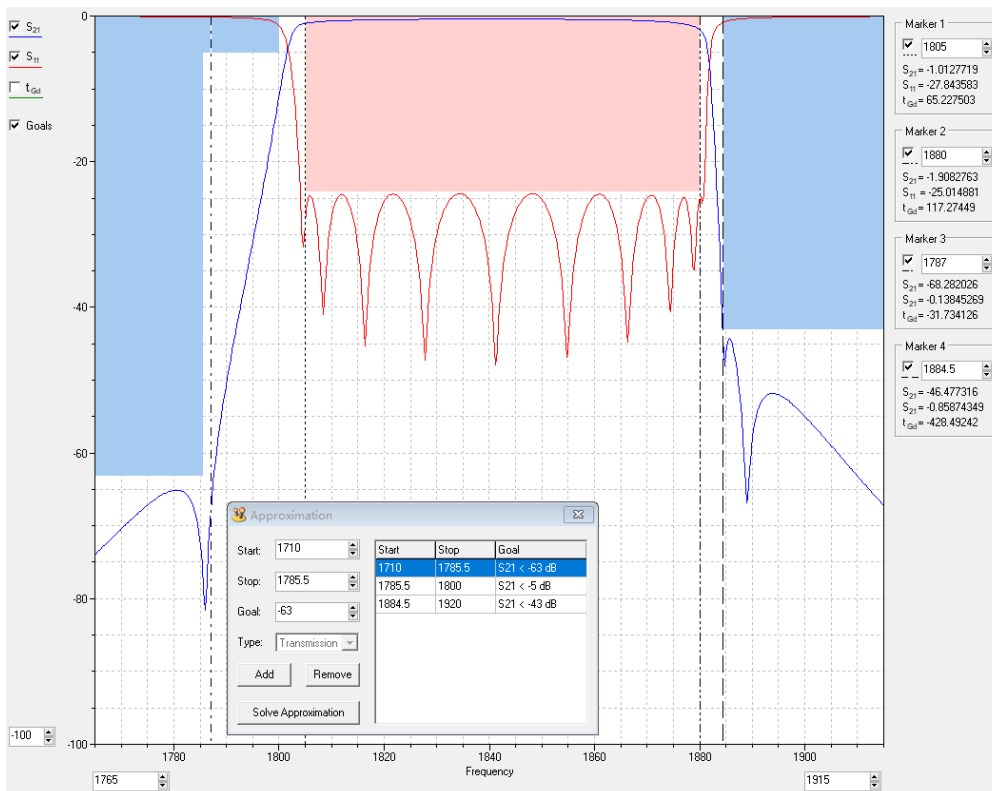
☑ $S_{21}$

☑ $S_{11}$

☐ $t_{Gd}$

☑ Goals

0

-20

-40

-60

-80

-100

-100

1780 1800 1820 1840 1860 1880 1900

Frequency

1765

1915

Marker 1
1805
$S_{21}$ = -1.0127719
$S_{11}$ = -27.843583
$t_{Gd}$ = 65.227503

Marker 2
1880
$S_{21}$ = -1.9082763
$S_{11}$ = -25.014881
$t_{Gd}$ = 117.27449

Marker 3
1787
$S_{21}$ = -68.282026
$S_{21}$ = -0.13845269
$t_{Gd}$ = -31.734126

Marker 4
1884.5
$S_{21}$ = -46.477316
$S_{21}$ = -0.85874349
$t_{Gd}$ = -428.49242

Approximation

Start: 1710

Stop: 1785.5

Goal: -63

Type: Transmission

Add

Remove

Solve Approximation

| Start | Stop | Goal |
|---|---|---|
| 1710 | 1785.5 | S21 < -63 dB |
| 1785.5 | 1800 | S21 < -5 dB |
| 1884.5 | 1920 | S21 < -43 dB |